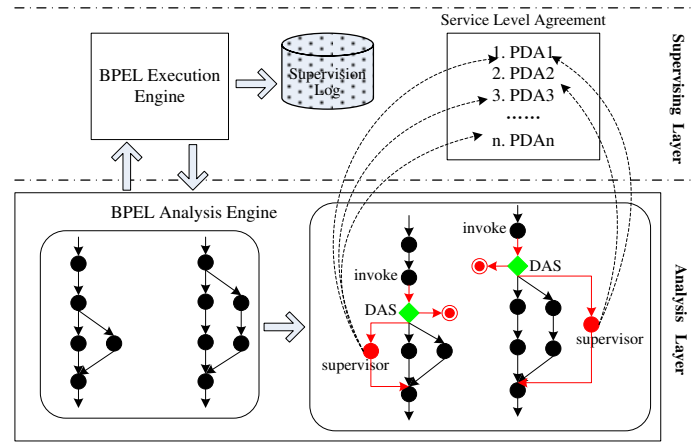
Service Level Agreement

BPEL Execution Engine

Supervision Log

1. PDA1
2. PDA2
3. PDA3
......
n. PDAn

Supervising Layer

BPEL Analysis Engine

invoke

DAS

invoke

DAS

supervisor

supervisor

Analysis Layer